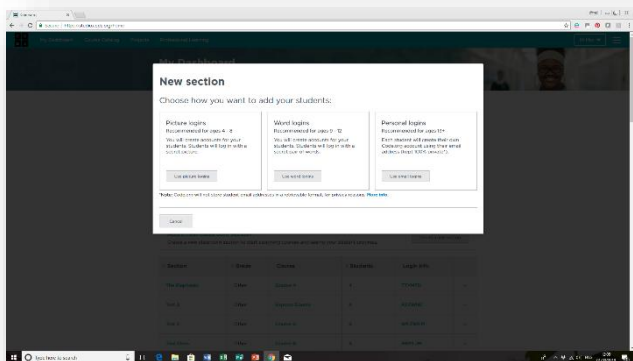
New section

Choose how you want to add your students:

Picture logins
Recommended for ages 4 - 8
You will create accounts for your students. Students will log in with a secret picture.

Use picture logins

Word logins
Recommended for ages 9 - 12
You will create accounts for your students. Students will log in with a secret pair of words.

Use word logins

Personal logins
Recommended for ages 13+
Each student will create their own Code.org account using their email address (from 100% private).

Use email logins

Note: Code.org will not store student email addresses in a retrievable format, for privacy reasons. More info.

Cancel

My Dashboard

Section | Grade | Course | Students | Login info

Type here to search